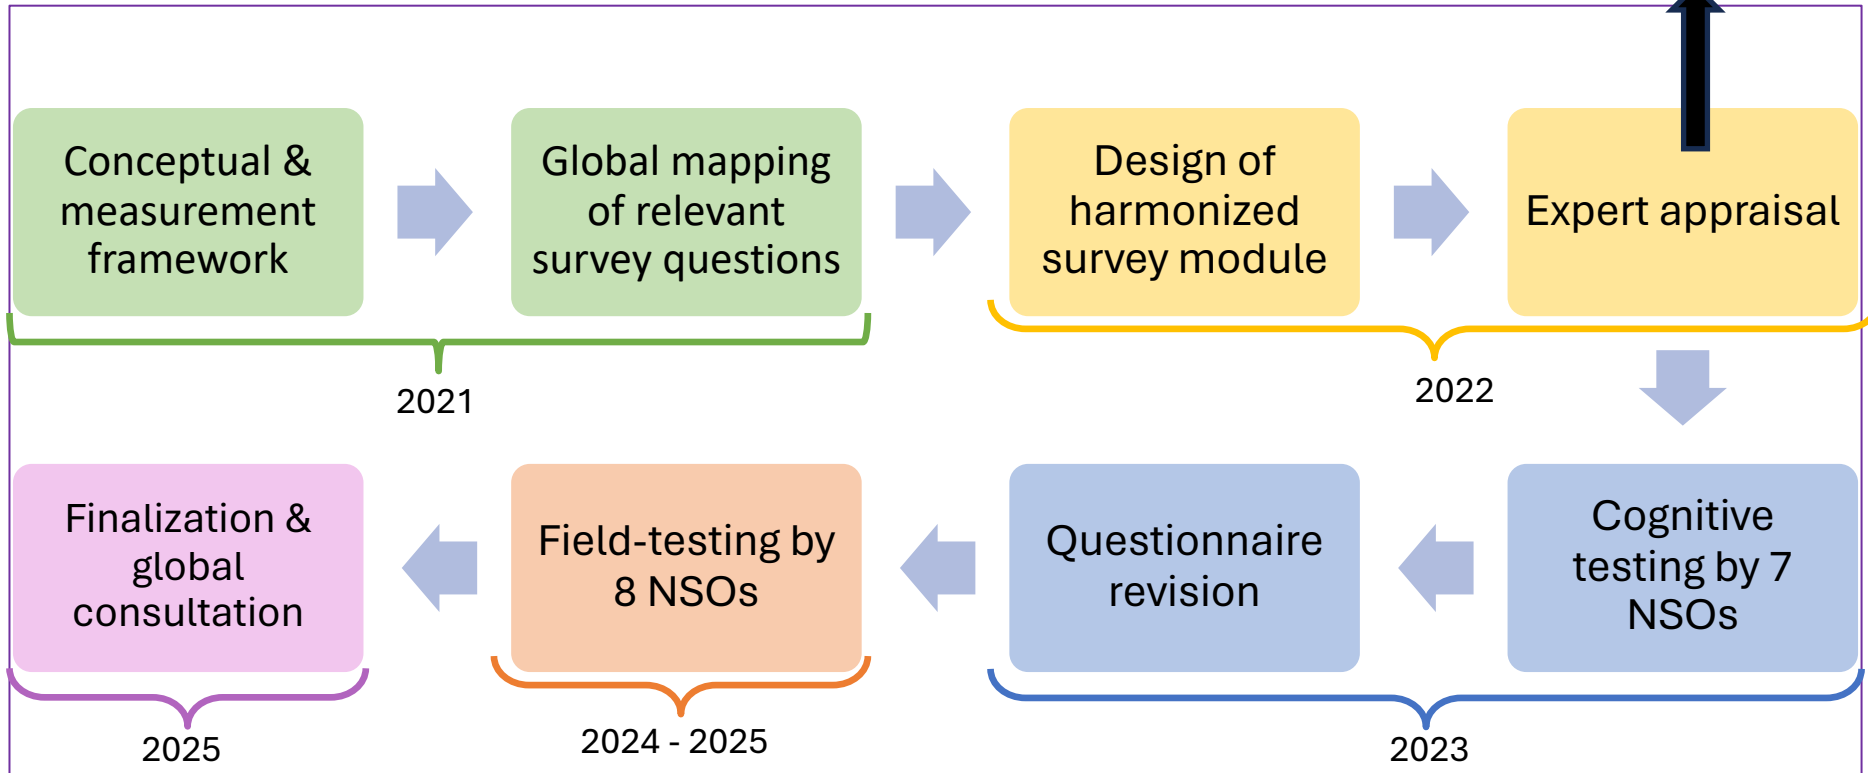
Conceptual & measurement framework

Global mapping of relevant survey questions

Design of harmonized survey module

Expert appraisal

2021

2022

Finalization & global consultation

Field-testing by 8 NSOs

Questionnaire revision

Cognitive testing by 7 NSOs

2025

2024 - 2025

2023